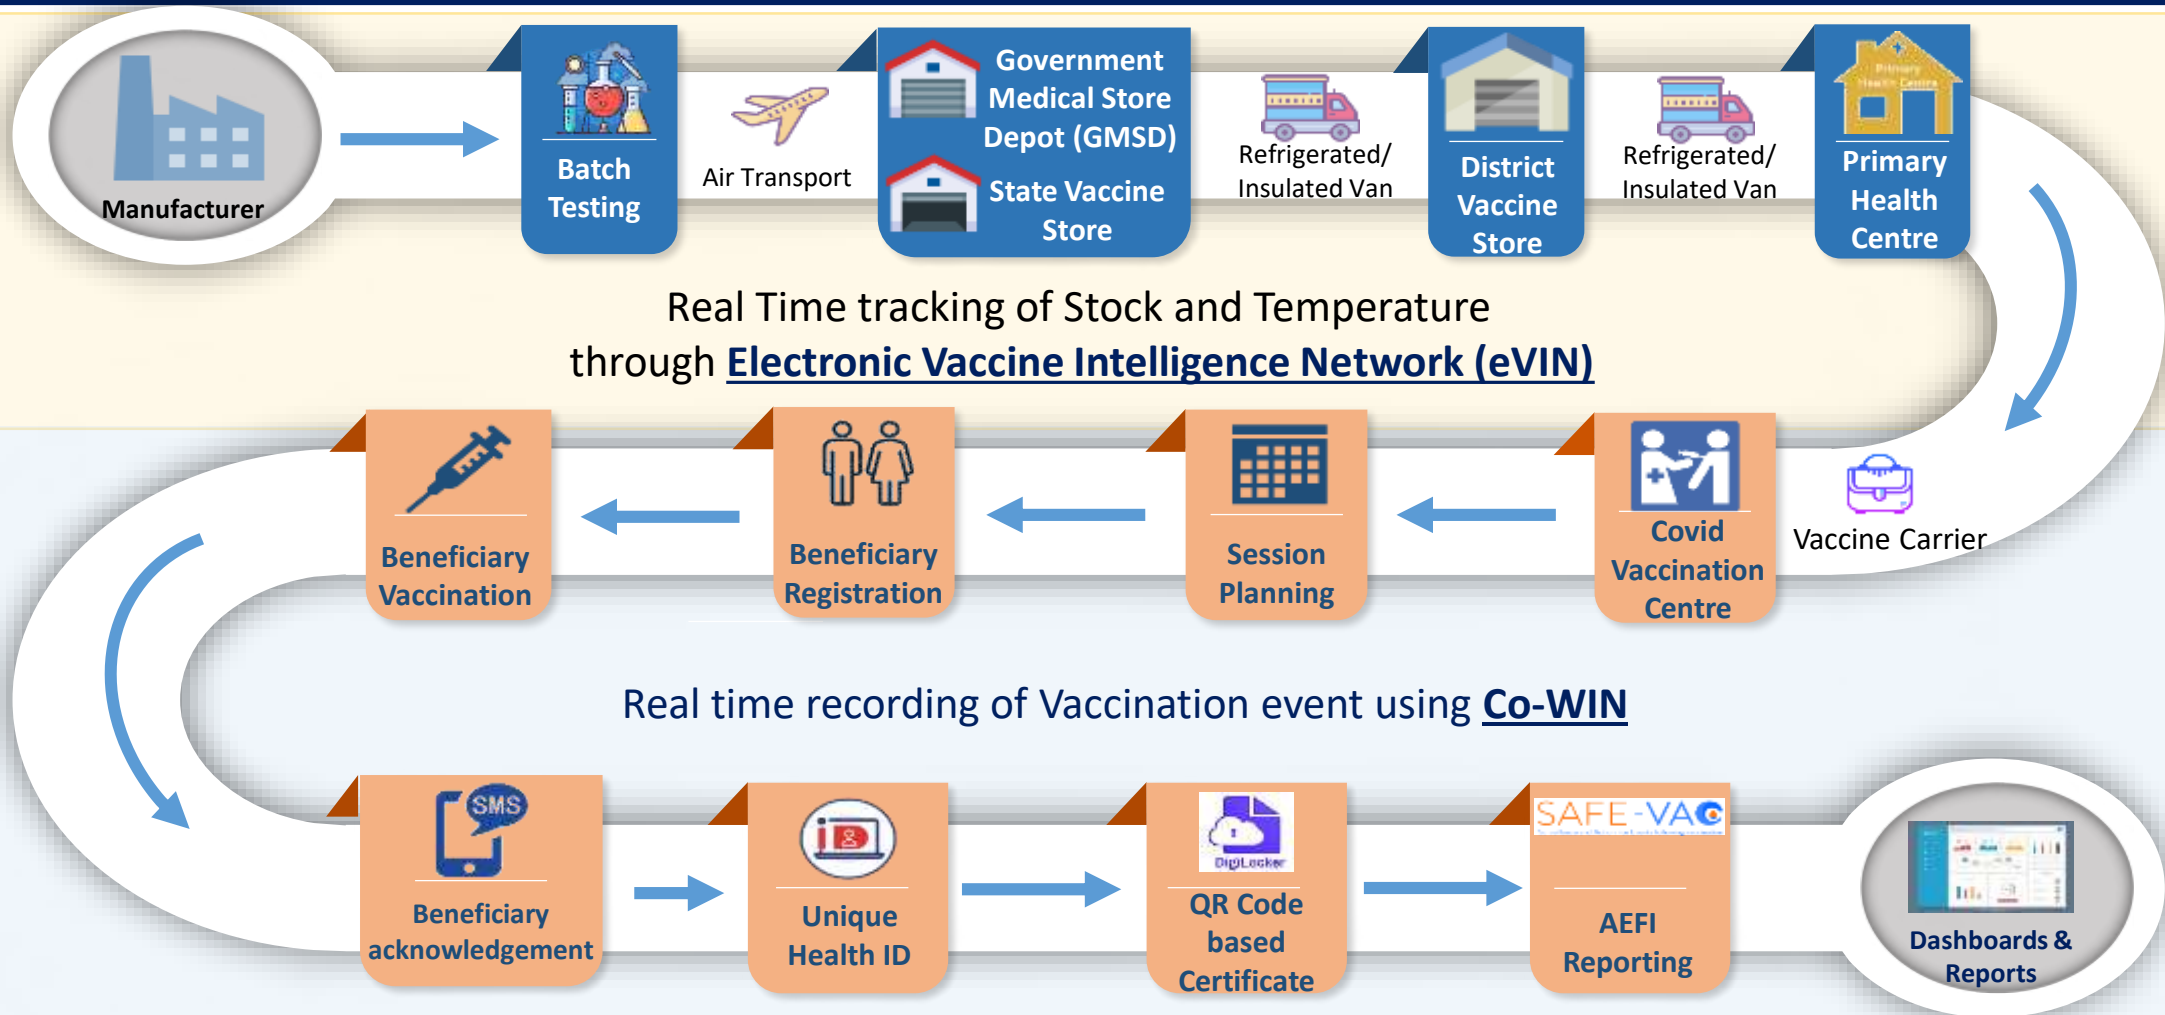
Manufacturer

Batch Testing

Air Transport

Government Medical Store Depot (GMSD)

State Vaccine Store

Refrigerated/ Insulated Van

District Vaccine Store

Refrigerated/ Insulated Van

Primary Health Centre

Real Time tracking of Stock and Temperature through Electronic Vaccine Intelligence Network (eVIN)

Beneficiary Vaccination

Beneficiary Registration

Session Planning

Covid Vaccination Centre

Vaccine Carrier

Real time recording of Vaccination event using Co-WIN

SMS

Beneficiary acknowledgement

Unique Health ID

DigiLocker

QR Code based Certificate

SAFE-VAC

AEFI Reporting

Dashboards & Reports